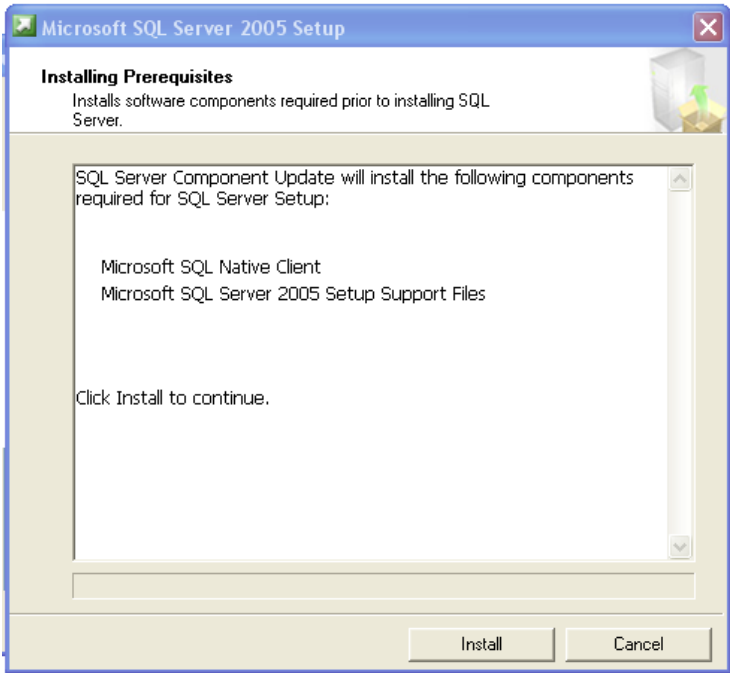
Microsoft SQL Server 2005 Setup

Installing Prerequisites

Installs software components required prior to installing SQL Server.

SQL Server Component Update will install the following components required for SQL Server Setup:

Microsoft SQL Native Client

Microsoft SQL Server 2005 Setup Support Files

Click Install to continue.

Install

Cancel